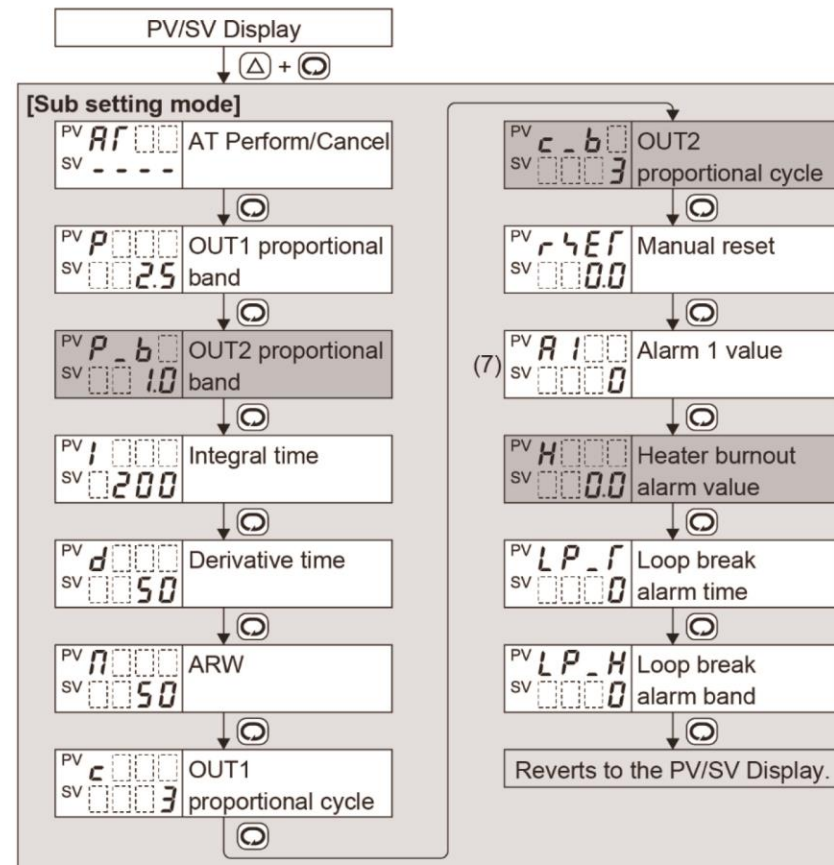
PV/SV Display

[Sub setting mode]

PV AT
SV - - - -
AT Perform/Cancel

PV P
SV 2.5
OUT1 proportional band

PV P_b
SV 1.0
OUT2 proportional band

PV I
SV 200
Integral time

PV d
SV 50
Derivative time

PV A
SV 50
ARW

PV c
SV 3
OUT1 proportional cycle

PV c_b
SV 3
OUT2 proportional cycle

PV rSET
SV 0.0
Manual reset

(7)
PV A1
SV 0
Alarm 1 value

PV H
SV 0.0
Heater burnout alarm value

PV LP_T
SV 0
Loop break alarm time

PV LP_H
SV 0
Loop break alarm band

Reverts to the PV/SV Display.